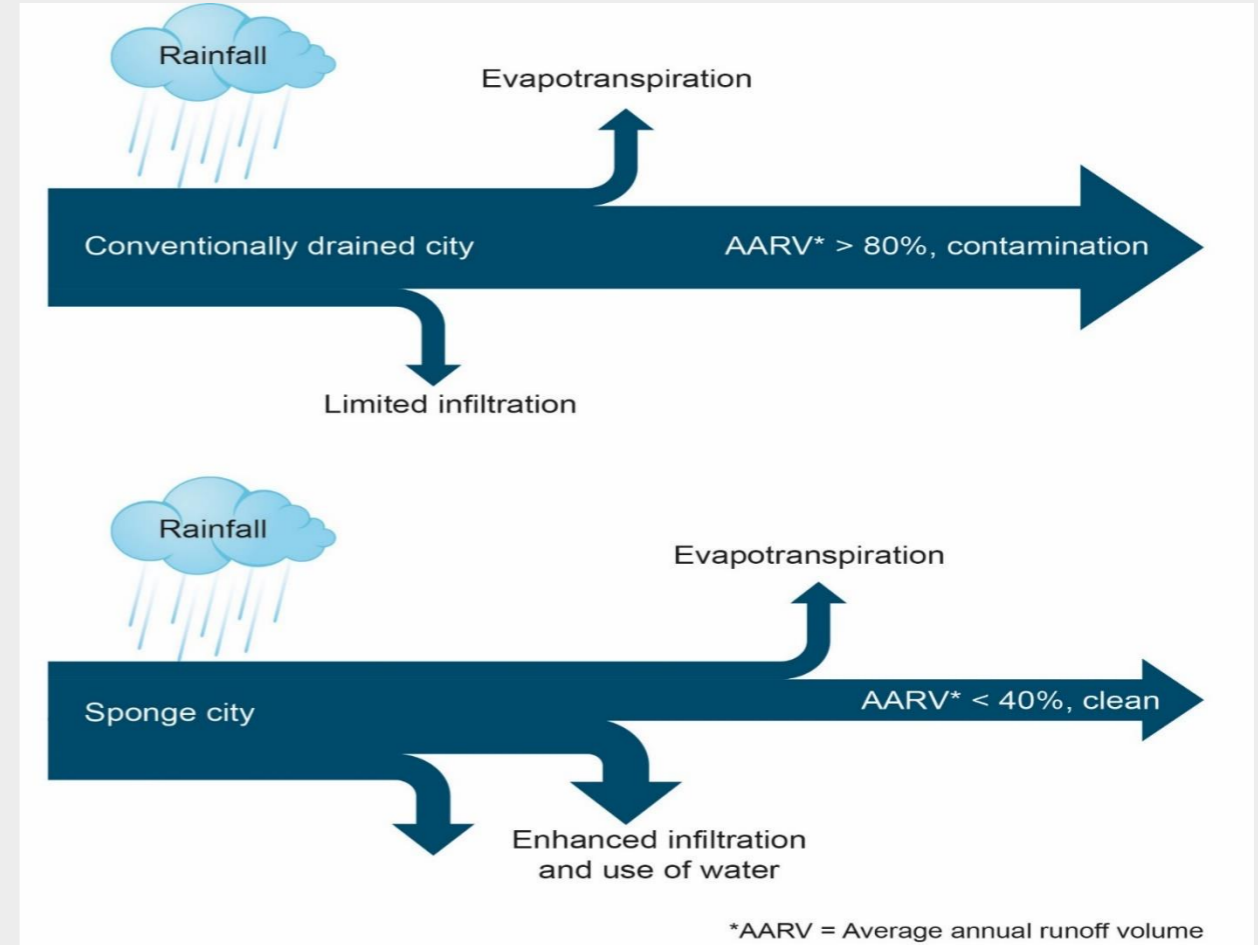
Rainfall

Evapotranspiration

Conventionally drained city

AARV* > 80%, contamination

Limited infiltration

Rainfall

Evapotranspiration

Sponge city

AARV* < 40%, clean

Enhanced infiltration and use of water

*AARV = Average annual runoff volume